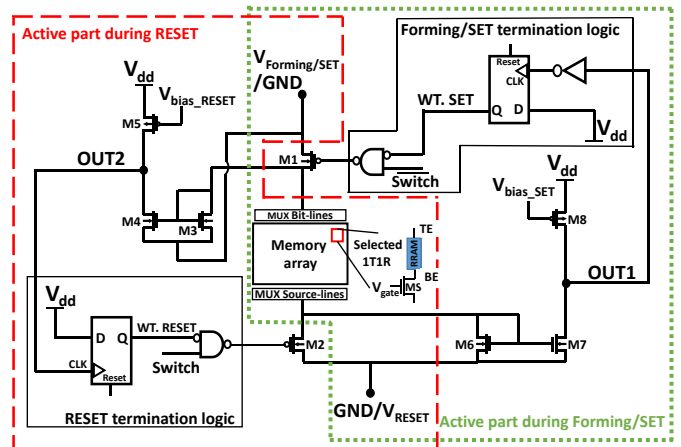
Active part during RESET

$V_{Forming/SET}$ /GND

Forming/SET termination logic

Reset
CLK
Q
D
WT. SET
$V_{dd}$

$V_{dd}$
$V_{bias\_RESET}$
M5
OUT2
M1
Switch
$V_{dd}$
$V_{bias\_SET}$
M8
M4
M3
MUX Bit-lines
Memory array
Selected 1T1R
TE
RRAM
BE
$V_{gate}$
MS
MUX Source-lines
OUT1

$V_{dd}$
D
Q
WT. RESET
CLK
Reset
Switch
M2
M6
M7

RESET termination logic

GND/$V_{RESET}$

Active part during Forming/SET